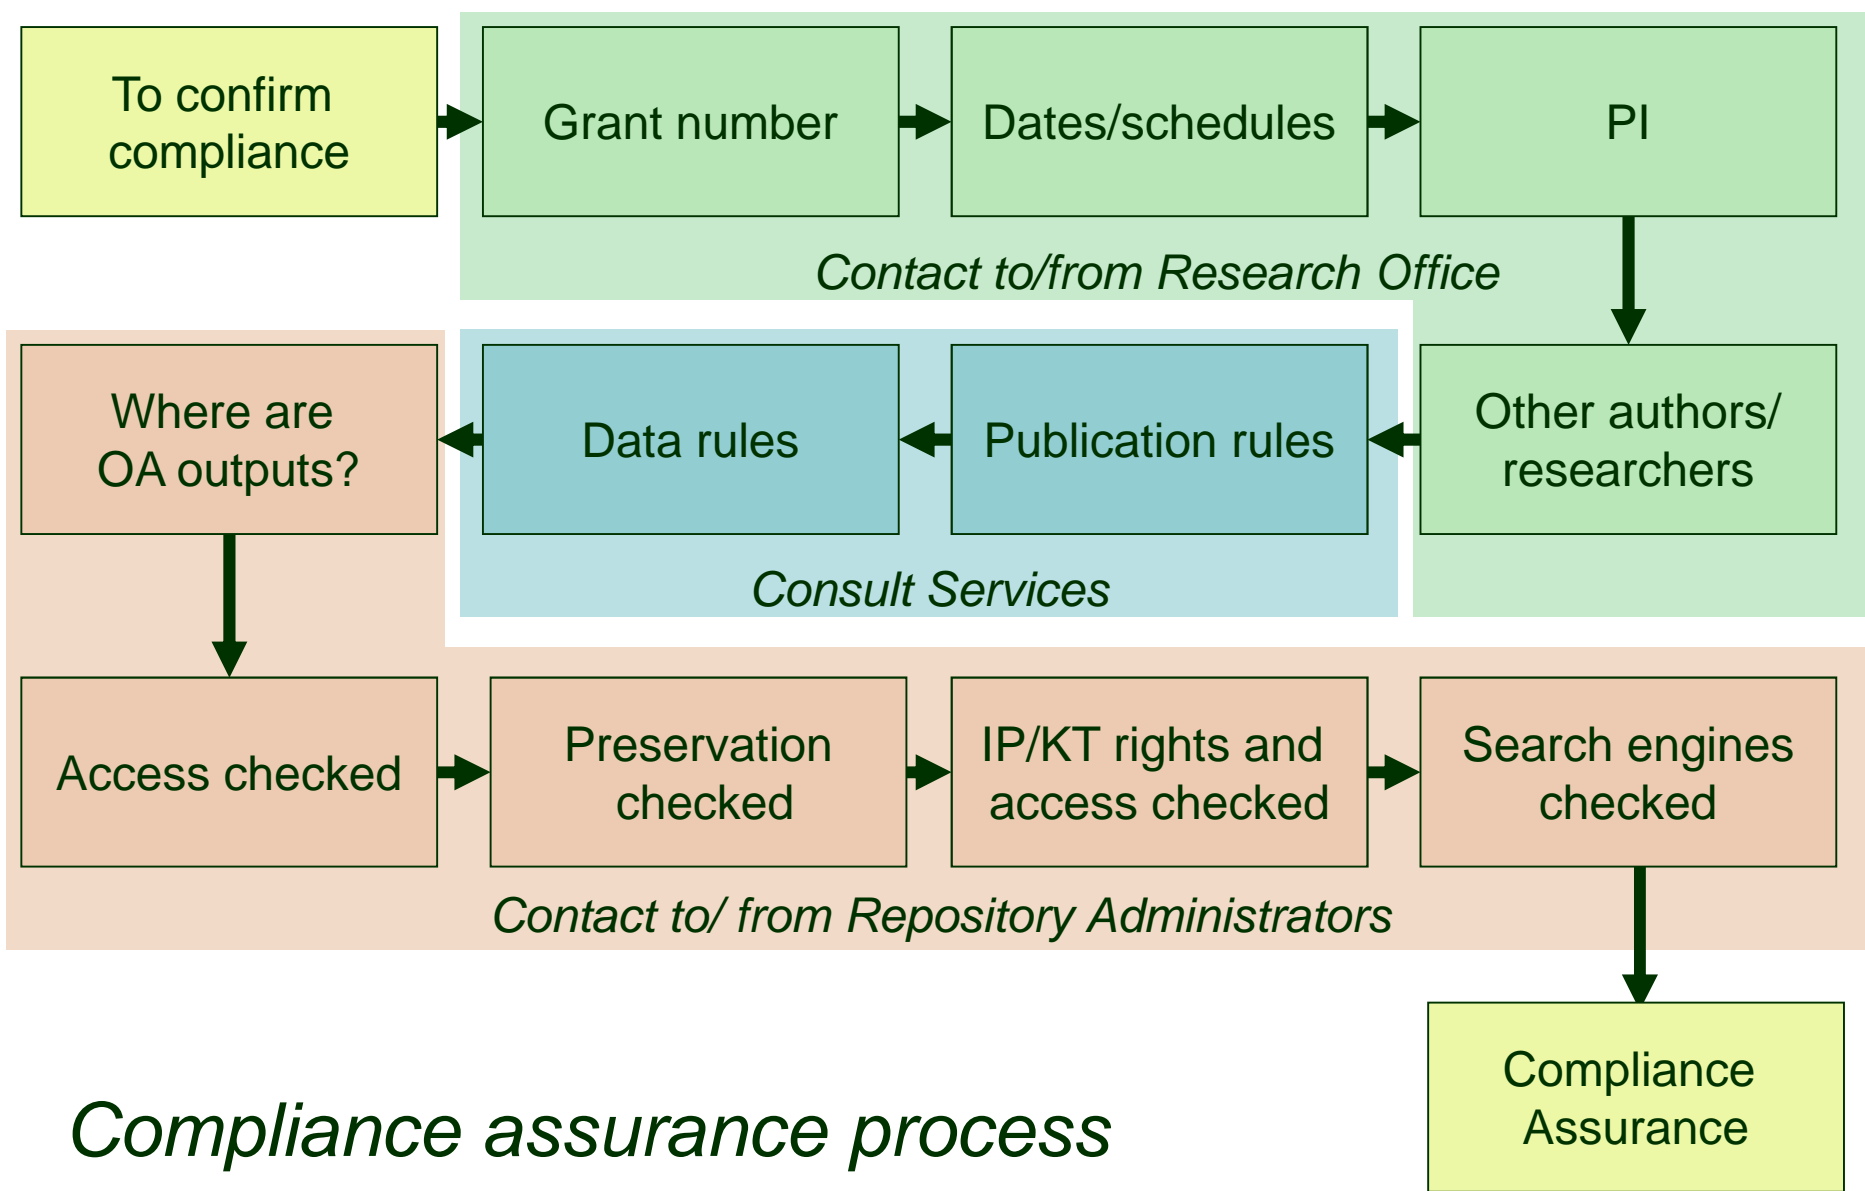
To confirm compliance

Grant number

Dates/schedules

PI

Contact to/from Research Office

Other authors/ researchers

Publication rules

Data rules

Where are OA outputs?

Consult Services

Access checked

Preservation checked

IP/KT rights and access checked

Search engines checked

Contact to/ from Repository Administrators

Compliance Assurance

Compliance assurance process